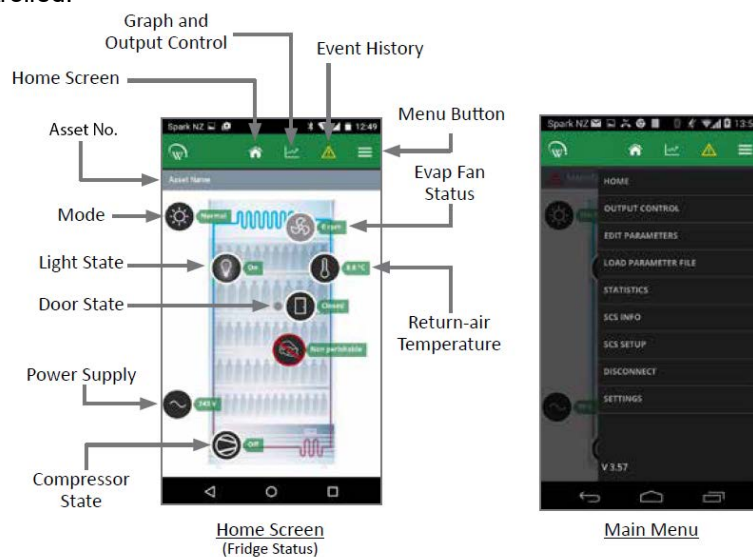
Graph and Output Control

Event History

Home Screen

Menu Button

Asset No.

Evap Fan Status

Mode

Light State

Door State

Return-air Temperature

Power Supply

Compressor State

Spark NZ

12:49

Asset Name

Normal

On

Closed

Non perishable

245 V

Off

Home Screen
(Fridge Status)

HOME
OUTPUT CONTROL
EDIT PARAMETERS
LOAD PARAMETER FILE
STATISTICS
SCS INFO
SCS SETUP
DISCONNECT
SETTINGS

V 3.57

Main Menu